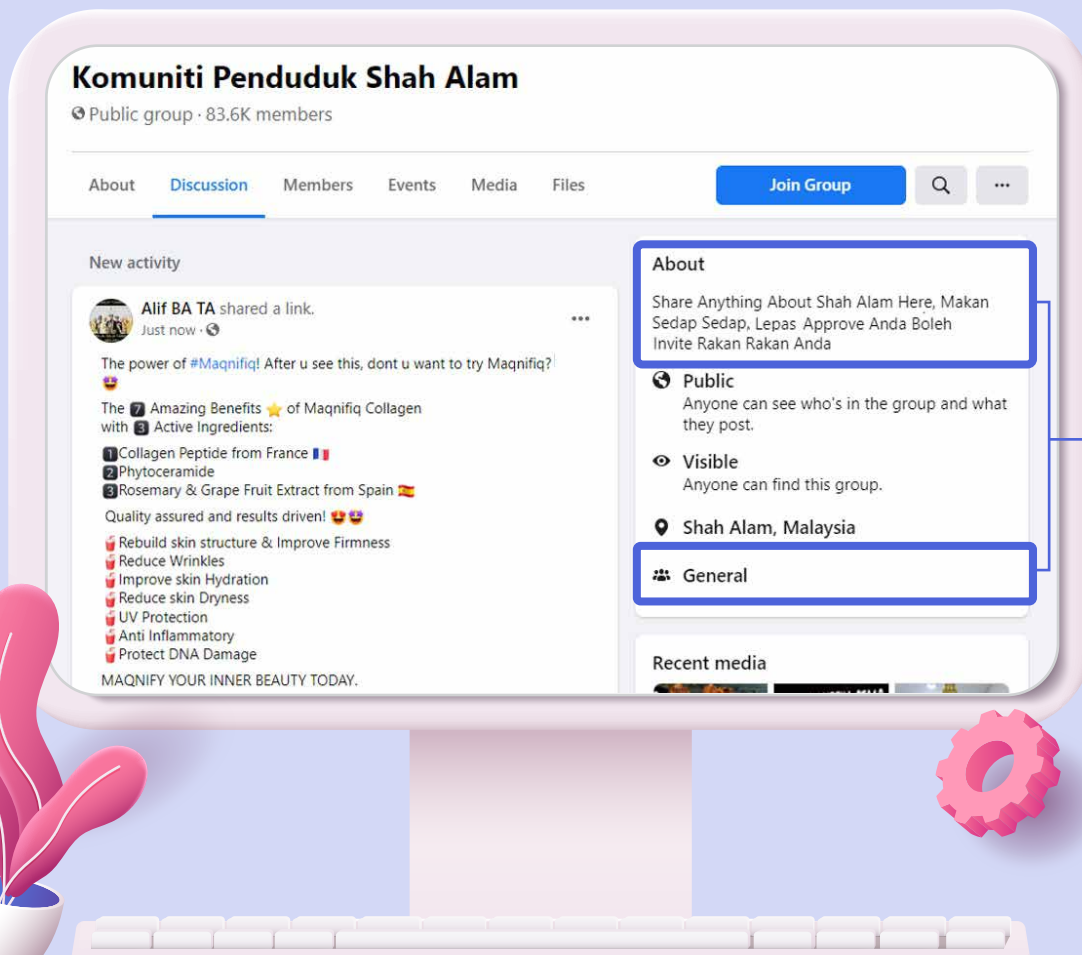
Komuniti Penduduk Shah Alam
Public group · 83.6K members

About Discussion Members Events Media Files
Join Group
···

New activity

Alif BA TA shared a link.
Just now ·
···

The power of #Maqnifiq! After u see this, dont u want to try Maqnifiq? 😍

The 7 Amazing Benefits ⭐ of Maqnifiq Collagen with 3 Active Ingredients:

1 Collagen Peptide from France 🇫🇷
2 Phytoceramide
3 Rosemary & Grape Fruit Extract from Spain 🇪🇸

Quality assured and results driven! 😍😍

Rebuild skin structure & Improve Firmness
Reduce Wrinkles
Improve skin Hydration
Reduce skin Dryness
UV Protection
Anti Inflammatory
Protect DNA Damage

MAQNIFY YOUR INNER BEAUTY TODAY.

About
Share Anything About Shah Alam Here, Makan Sedap Sedap, Lepas Approve Anda Boleh Invite Rakan Rakan Anda

Public
Anyone can see who's in the group and what they post.

Visible
Anyone can find this group.

Shah Alam, Malaysia

General

Recent media